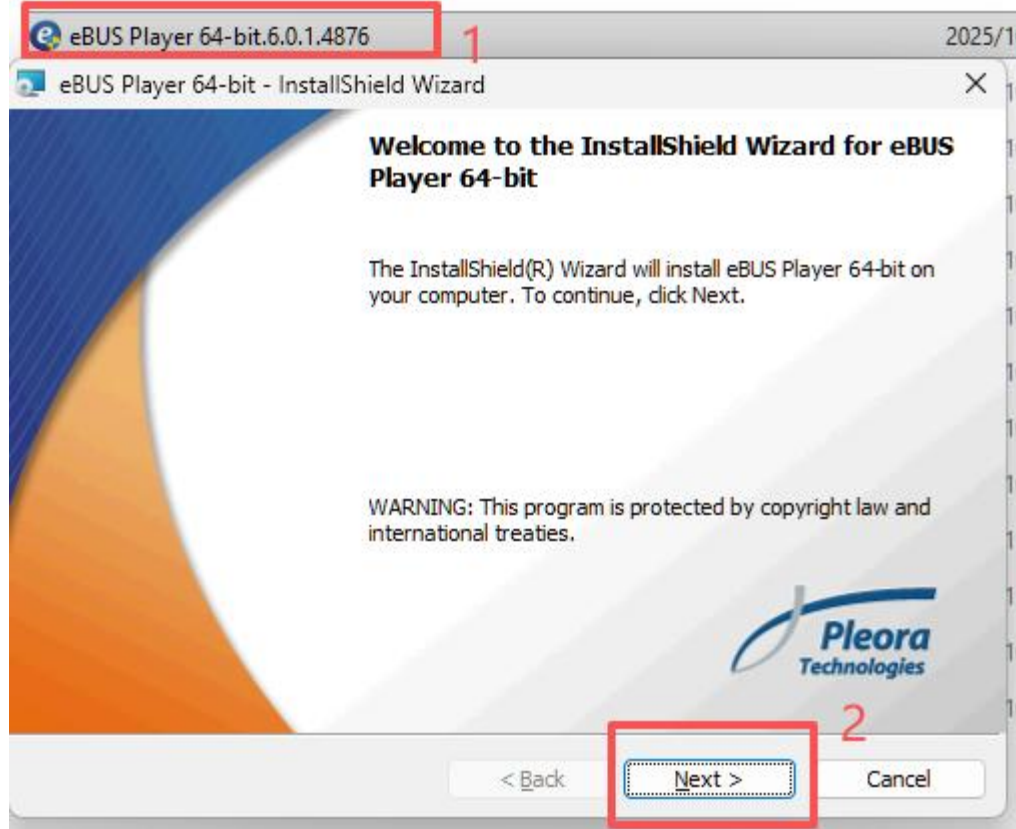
eBUS Player 64-bit.6.0.1.4876

1

2025/1

eBUS Player 64-bit - InstallShield Wizard

×

Welcome to the InstallShield Wizard for eBUS Player 64-bit

The InstallShield(R) Wizard will install eBUS Player 64-bit on your computer. To continue, click Next.

WARNING: This program is protected by copyright law and international treaties.

Pleora Technologies

2

< Back

Next >

Cancel